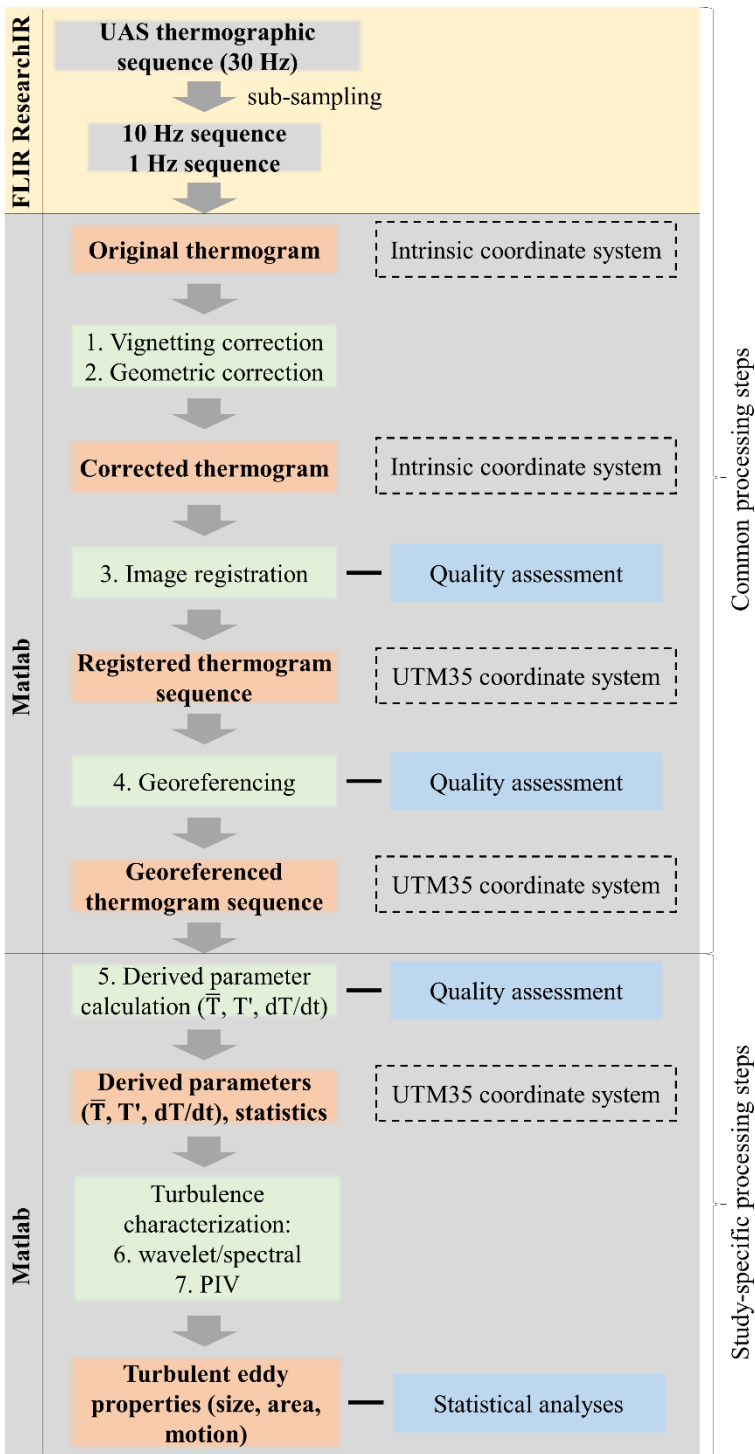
FLIR ResearchIR

UAS thermographic sequence (30 Hz)

sub-sampling

10 Hz sequence
1 Hz sequence

Matlab

Original thermogram

Intrinsic coordinate system

1. Vignetting correction
2. Geometric correction

Corrected thermogram

Intrinsic coordinate system

3. Image registration

Quality assessment

Registered thermogram sequence

UTM35 coordinate system

4. Georeferencing

Quality assessment

Georeferenced thermogram sequence

UTM35 coordinate system

Common processing steps

Matlab

5. Derived parameter calculation ($\overline{T}$, T', dT/dt)

Quality assessment

Derived parameters ($\overline{T}$, T', dT/dt), statistics

UTM35 coordinate system

Turbulence characterization:
6. wavelet/spectral
7. PIV

Turbulent eddy properties (size, area, motion)

Statistical analyses

Study-specific processing steps